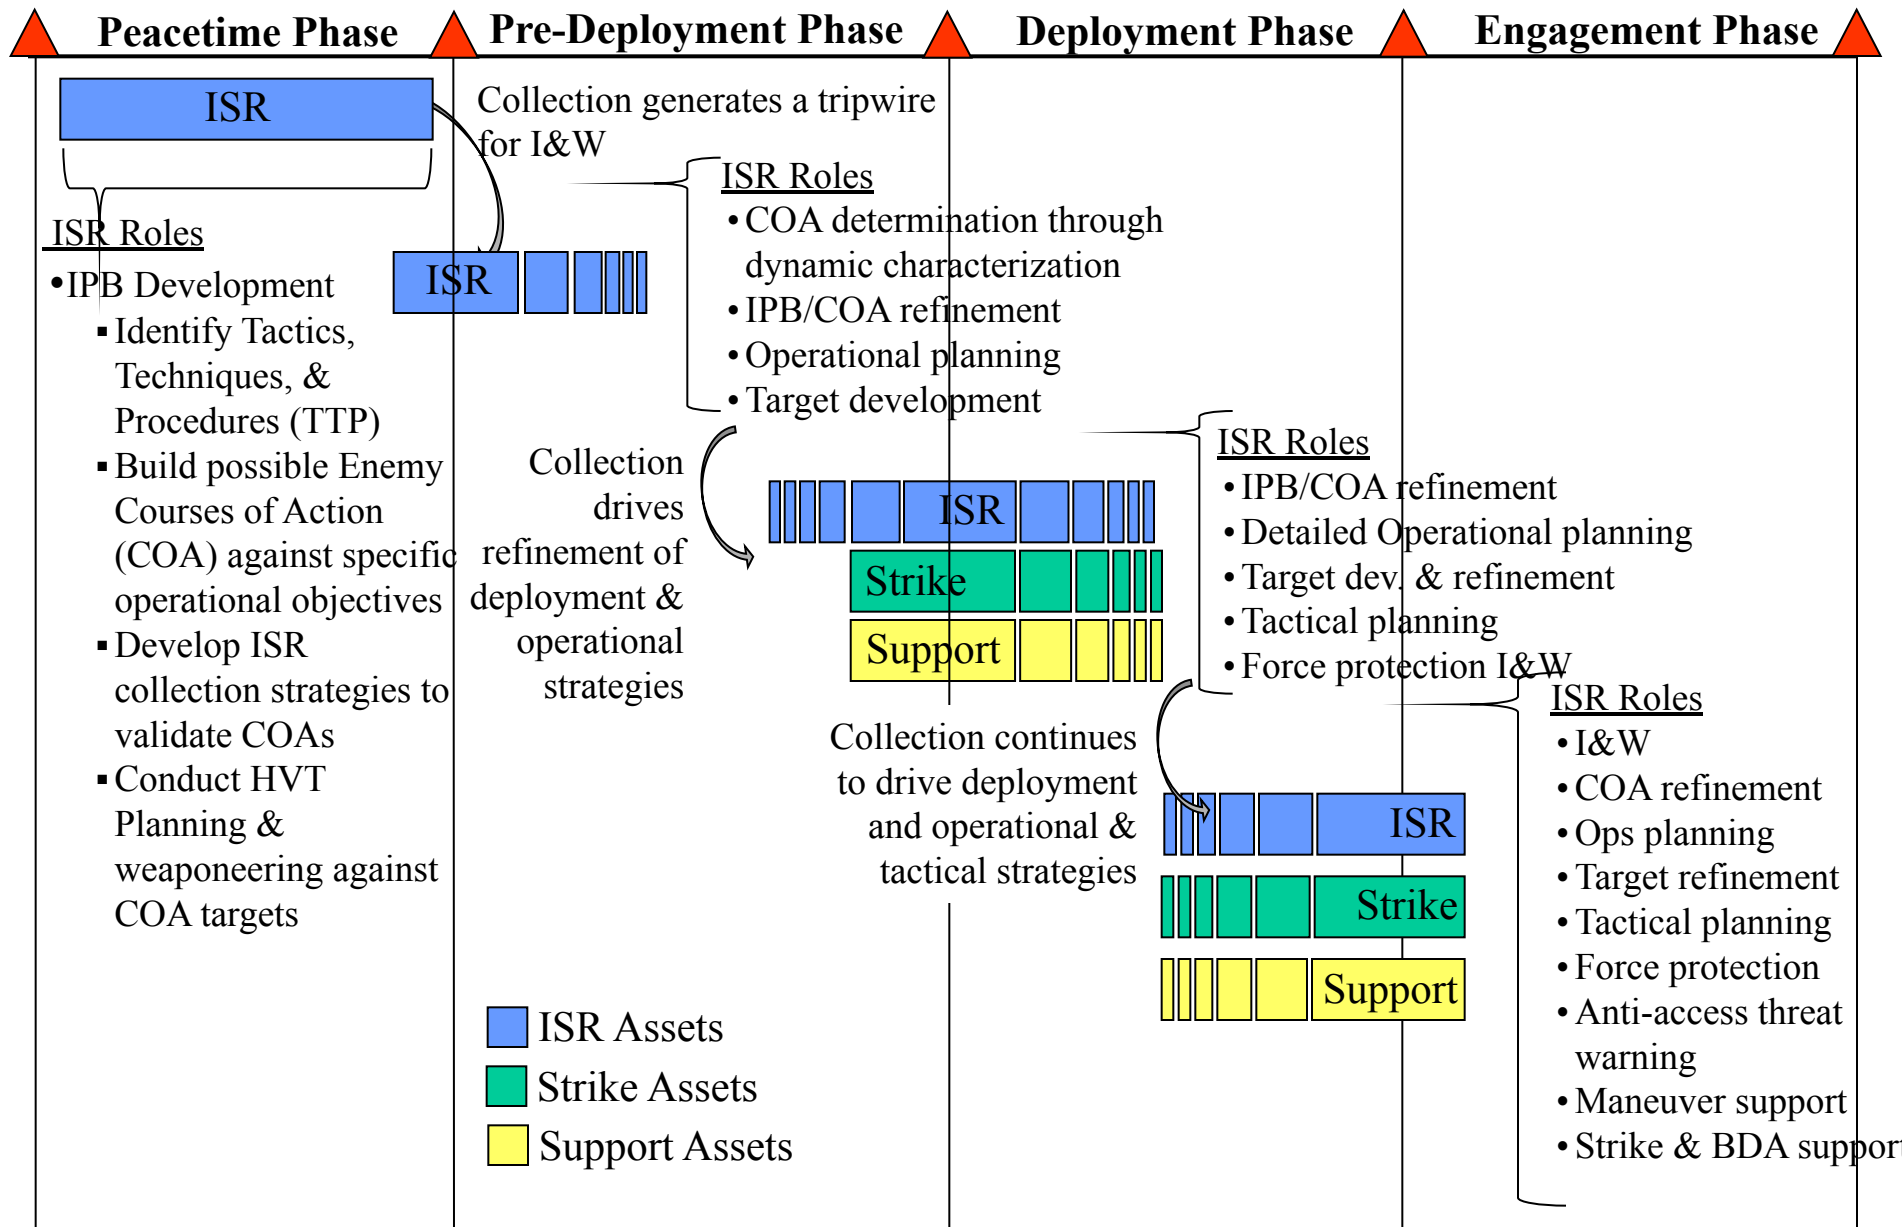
Peacetime Phase
Pre-Deployment Phase
Deployment Phase
Engagement Phase

ISR

ISR Roles
•IPB Development
▪Identify Tactics, Techniques, & Procedures (TTP)
▪Build possible Enemy Courses of Action (COA) against specific operational objectives
▪Develop ISR collection strategies to validate COAs
▪Conduct HVT Planning & weaponeering against COA targets

Collection generates a tripwire for I&W

ISR

ISR Roles
•COA determination through dynamic characterization
•IPB/COA refinement
•Operational planning
•Target development

Collection drives refinement of deployment & operational strategies

ISR
Strike
Support

ISR Roles
•IPB/COA refinement
•Detailed Operational planning
•Target dev. & refinement
•Tactical planning
•Force protection I&W

Collection continues to drive deployment and operational & tactical strategies

ISR
Strike
Support

ISR Roles
•I&W
•COA refinement
•Ops planning
•Target refinement
•Tactical planning
•Force protection
•Anti-access threat warning
•Maneuver support
•Strike & BDA support

ISR Assets
Strike Assets
Support Assets